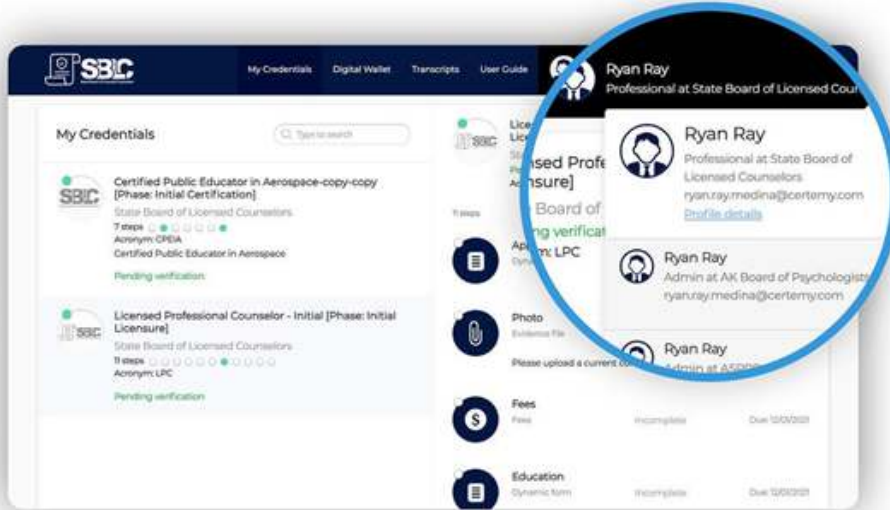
SBLC

My Credentials Digital Wallet Transcripts User Guide

Ryan Ray
Professional at State Board of Licensed Cou

My Credentials

Type to search

SBLC

Certified Public Educator in Aerospace-copy-copy [Phase: Initial Certification]
State Board of Licensed Counselors
7 steps
Acronym: CPEIA
Certified Public Educator in Aerospace
Pending verification

SBLC

Licensed Professional Counselor - Initial [Phase: Initial Licensure]
State Board of Licensed Counselors
11 steps
Acronym: LPC
Pending verification

SBLC

Lice
Lic
ensed Profe
Licensure]
Board of
ng verificat

11 steps

Ap n: LPC

Photo
Evidence file
Please upload a current co

Fees
Fees
Incomplete Due 12/01/2021

Education
Dynamic form
Incomplete Due 12/01/2021

Ryan Ray
Professional at State Board of Licensed Counselors
ryan.ray.medina@certemy.com
Profile details

Ryan Ray
Admin at AK Board of Psychologists
ryan.ray.medina@certemy.com

Ryan Ray
Admin at ASPP